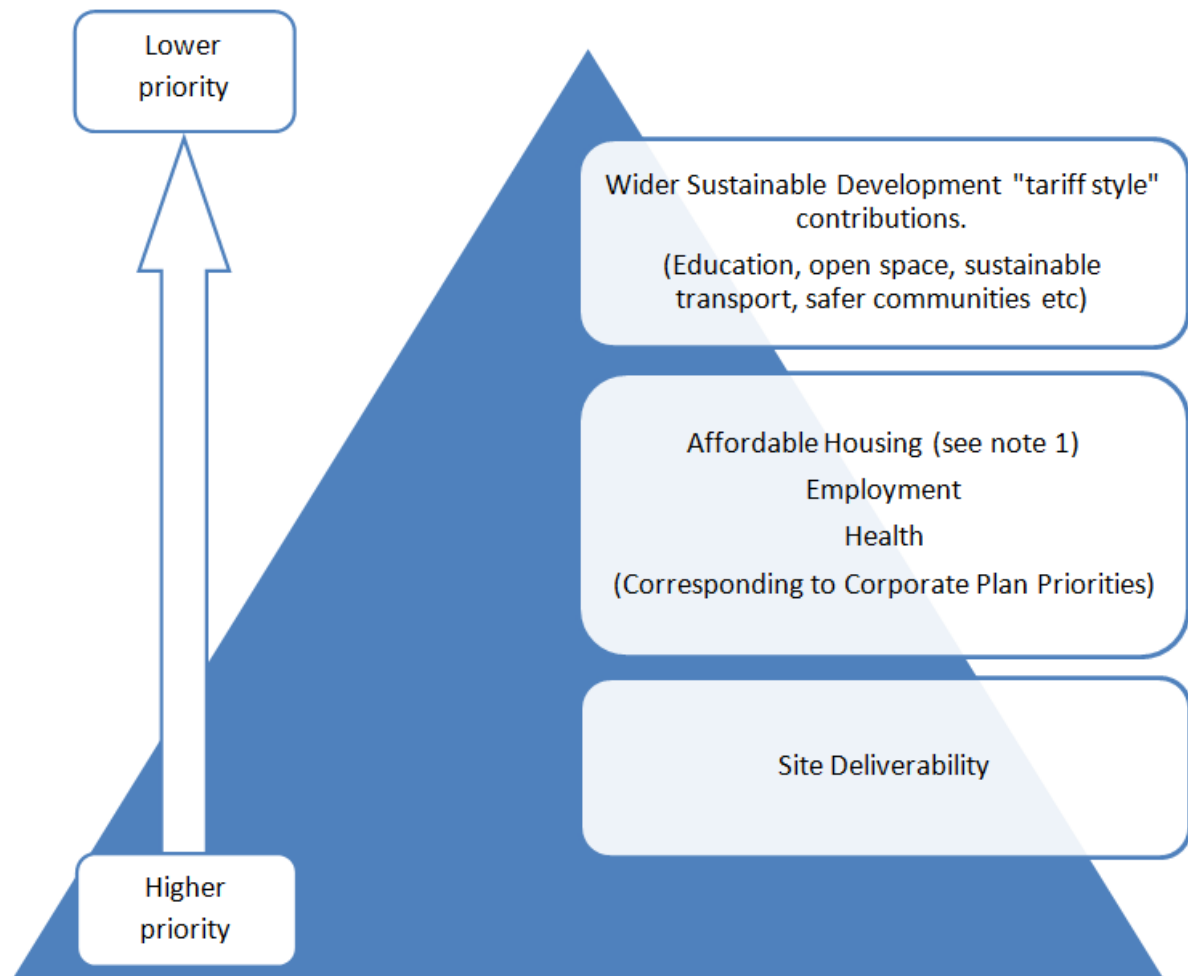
Lower priority

Wider Sustainable Development "tariff style" contributions.

(Education, open space, sustainable transport, safer communities etc)

Affordable Housing (see note 1)

Employment

Health

(Corresponding to Corporate Plan Priorities)

Site Deliverability

Higher priority